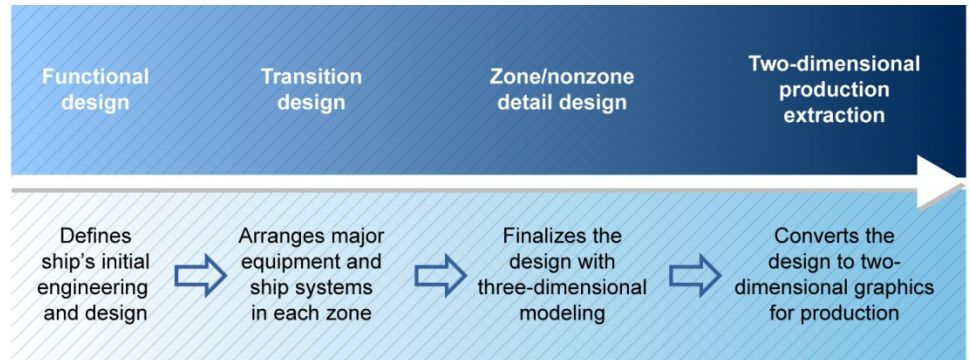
Functional design

Transition design

Zone/nonzone detail design

Two-dimensional production extraction

Defines ship's initial engineering and design

Arranges major equipment and ship systems in each zone

Finalizes the design with three-dimensional modeling

Converts the design to two-dimensional graphics for production